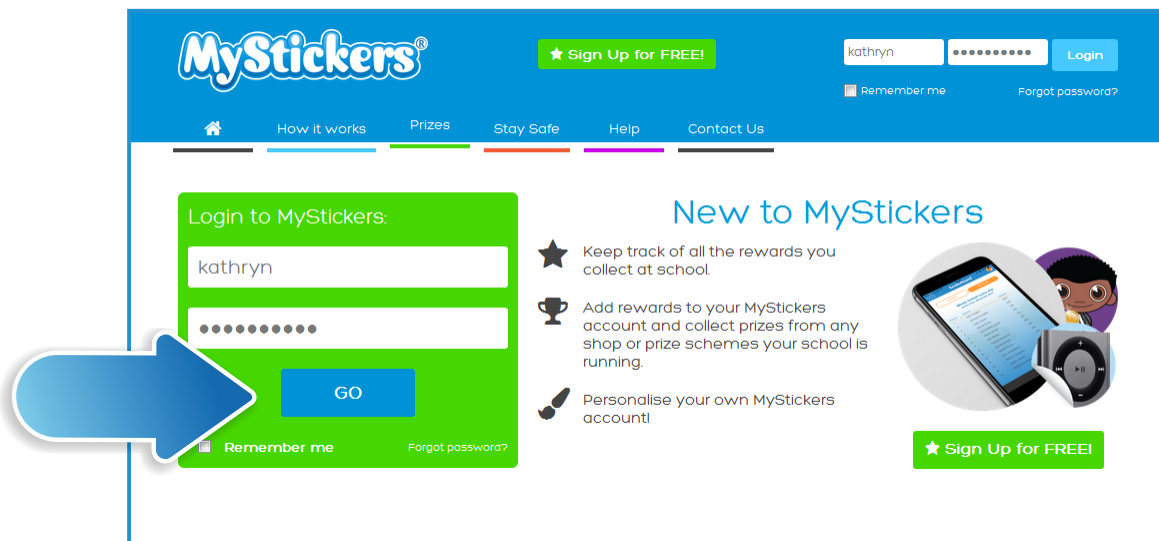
MyStickers®

★ Sign Up for FREE!

kathryn
••••••••••
Login

Remember me
Forgot password?

How it works
Prizes
Stay Safe
Help
Contact Us

Login to MyStickers:

kathryn

••••••••••

GO

Remember me
Forgot password?

New to MyStickers

Keep track of all the rewards you collect at school.

Add rewards to your MyStickers account and collect prizes from any shop or prize schemes your school is running.

Personalise your own MyStickers account!

★ Sign Up for FREE!